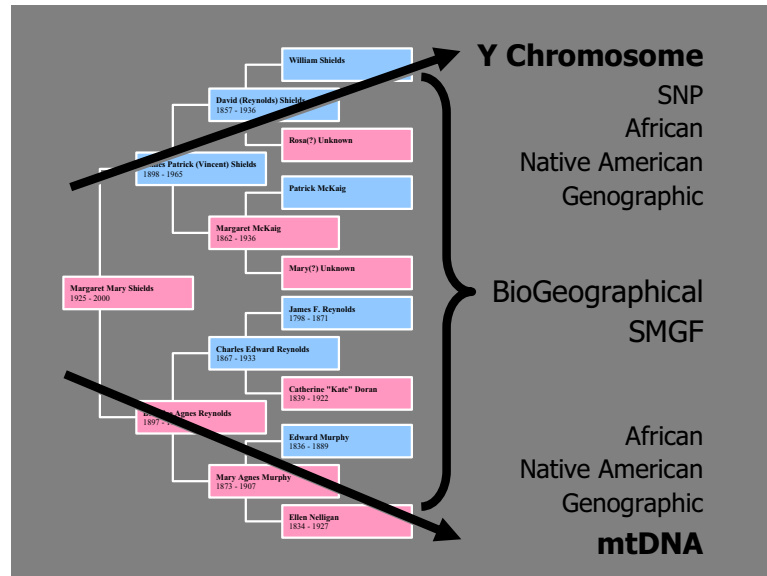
William Shields

David (Reynolds) Shields
1857 - 1936

Rosa(?) Unknown

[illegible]es Patrick (Vincent) Shields
1898 - 1965

Patrick McKaig

Margaret McKaig
1862 - 1936

Mary(?) Unknown

Margaret Mary Shields
1925 - 2000

James F. Reynolds
1798 - 1871

Charles Edward Reynolds
1867 - 1933

Catherine "Kate" Doran
1839 - 1922

B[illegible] Agnes Reynolds
1897 - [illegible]

Edward Murphy
1836 - 1889

Mary Agnes Murphy
1873 - 1907

Ellen Nelligan
1834 - 1927

Y Chromosome
SNP
African
Native American
Genographic

BioGeographical
SMGF

African
Native American
Genographic
mtDNA